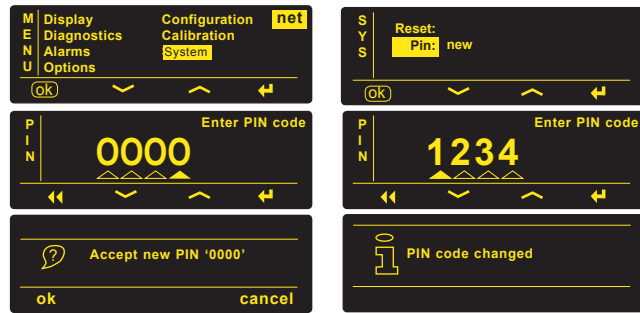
M E N U
Display
Diagnostics
Alarms
Options
Configuration
Calibration
System
net
ok

S Y S
Reset:
Pin: new
ok

P I N
Enter PIN code
0000

P I N
Enter PIN code
1234

Accept new PIN '0000'
ok
cancel

PIN code changed